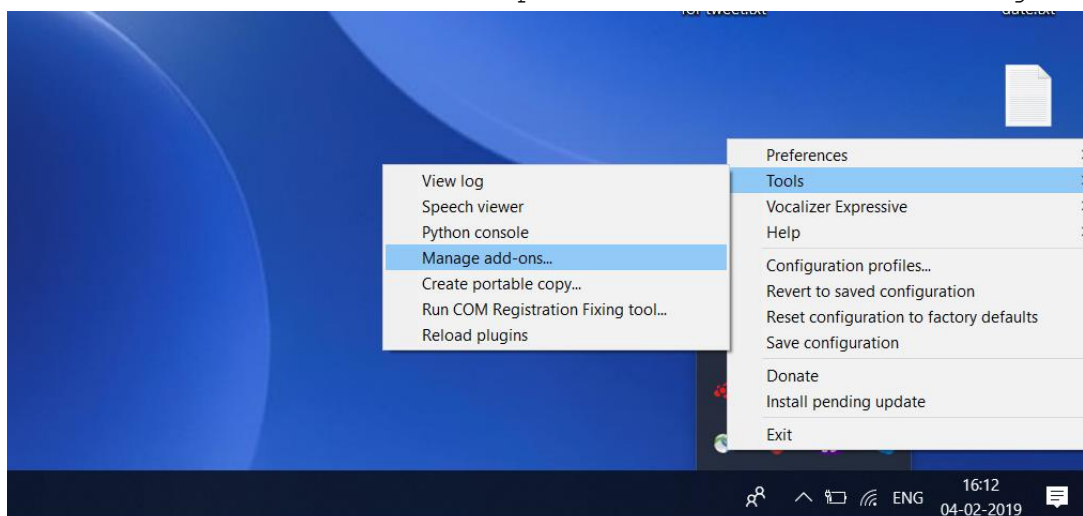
for tweet.txt

date.txt

View log
Speech viewer
Python console
Manage add-ons...
Create portable copy...
Run COM Registration Fixing tool...
Reload plugins

Preferences
Tools
Vocalizer Expressive
Help
Configuration profiles...
Revert to saved configuration
Reset configuration to factory defaults
Save configuration
Donate
Install pending update
Exit

ENG
16:12
04-02-2019